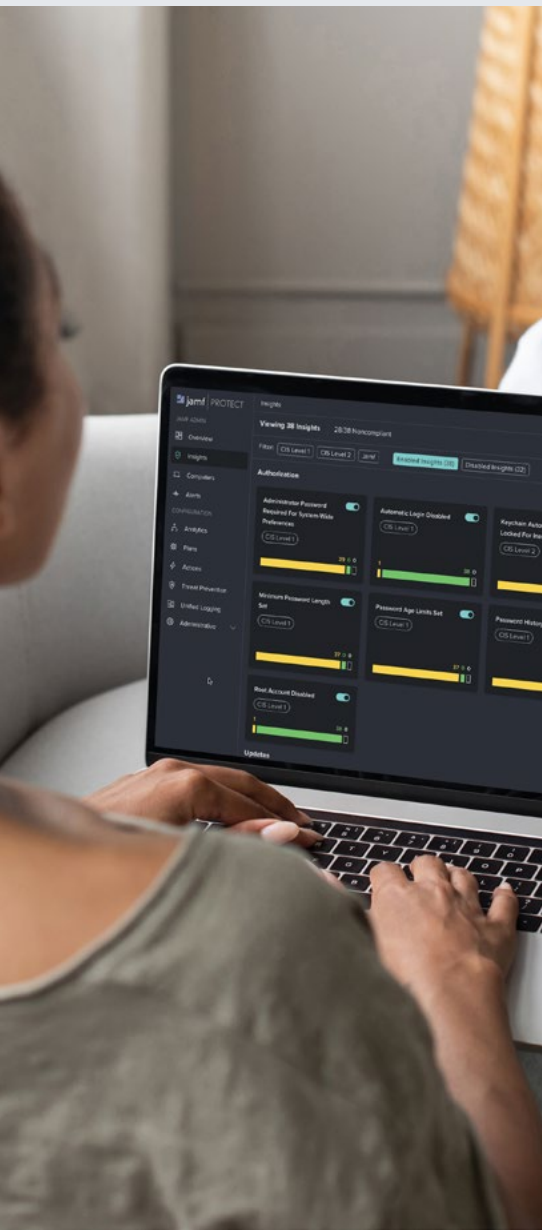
jamf | PROTECT

Insights

Overview
Insights
Computers
Alerts
CONFIGURATION
Analytics
Plans
Actions
Threat Prevention
Unified Logging
Administrative

Viewing 38 Insights 28/38 Noncompliant

Filter: CIS Level 1 CIS Level 2 Jamf Enabled Insights (38) Disabled Insights (32)

Authorization

Administrator Password Required For System-Wide Preferences
CIS Level 1

Automatic Login Disabled
CIS Level 1

Keychain Auto Locked For Ina
CIS Level 2

Minimum Password Length Set
CIS Level 1

Password Age Limits Set
CIS Level 1

Password History
CIS Level 1

Root Account Disabled
CIS Level 1

Updates